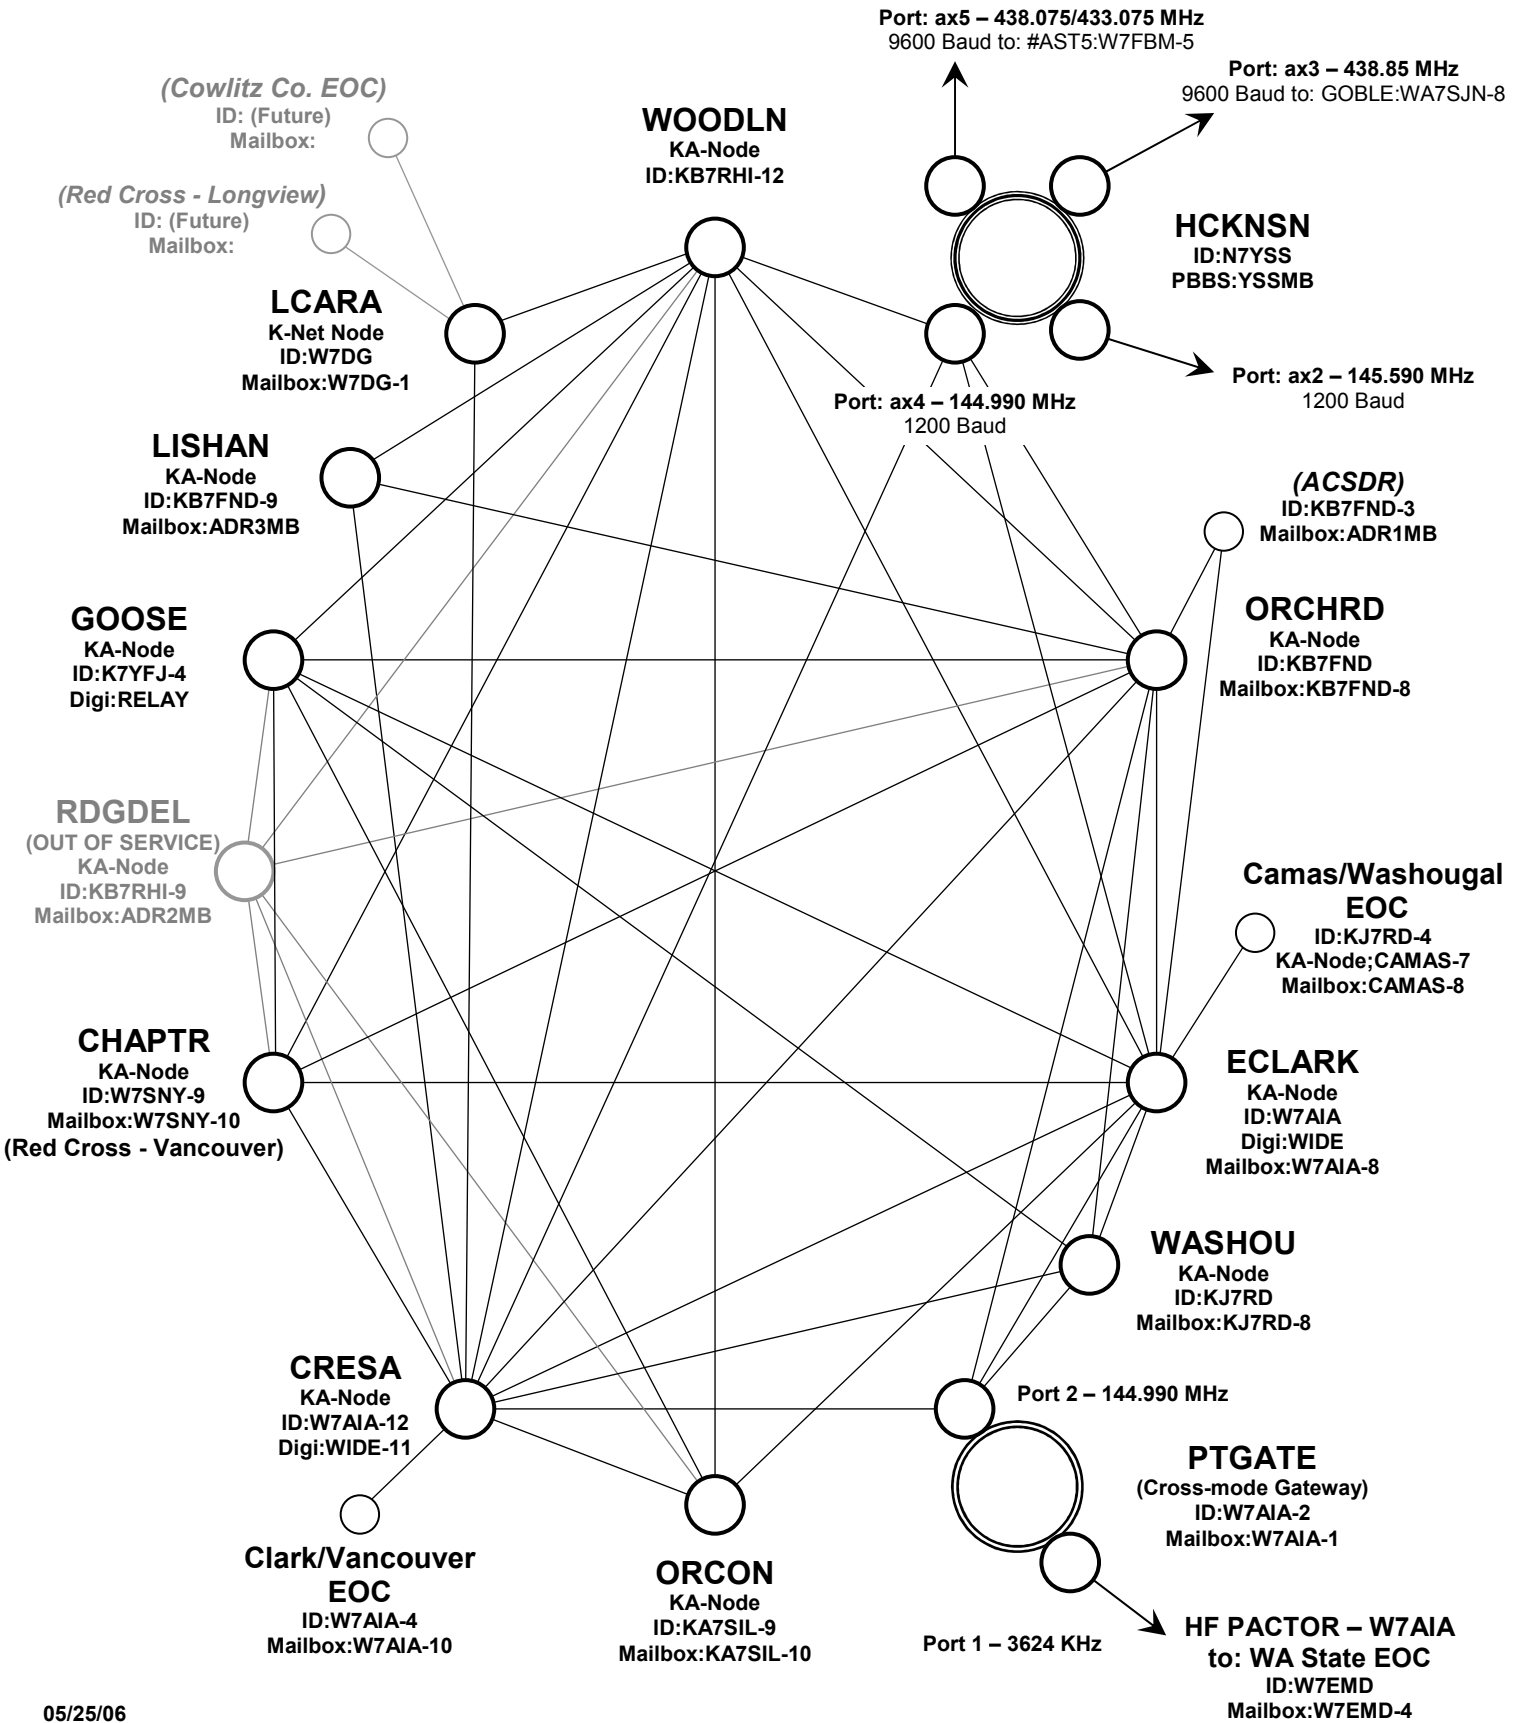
Port: ax5 – 438.075/433.075 MHz
9600 Baud to: #AST5:W7FBM-5

Port: ax3 – 438.85 MHz
9600 Baud to: GOBLE:WA7SJN-8

(Cowlitz Co. EOC)
ID: (Future)
Mailbox:

(Red Cross - Longview)
ID: (Future)
Mailbox:

WOODLN
KA-Node
ID:KB7RHI-12

HCKNSN
ID:N7YSS
PBBS:YSSMB

LCARA
K-Net Node
ID:W7DG
Mailbox:W7DG-1

Port: ax4 – 144.990 MHz
1200 Baud

Port: ax2 – 145.590 MHz
1200 Baud

LISHAN
KA-Node
ID:KB7FND-9
Mailbox:ADR3MB

(ACSDR)
ID:KB7FND-3
Mailbox:ADR1MB

GOOSE
KA-Node
ID:K7YFJ-4
Digi:RELAY

ORCHRD
KA-Node
ID:KB7FND
Mailbox:KB7FND-8

RDGDEL
(OUT OF SERVICE)
KA-Node
ID:KB7RHI-9
Mailbox:ADR2MB

Camas/Washougal
EOC
ID:KJ7RD-4
KA-Node;CAMAS-7
Mailbox:CAMAS-8

CHAPTR
KA-Node
ID:W7SNY-9
Mailbox:W7SNY-10
(Red Cross - Vancouver)

ECLARK
KA-Node
ID:W7AIA
Digi:WIDE
Mailbox:W7AIA-8

WASHOU
KA-Node
ID:KJ7RD
Mailbox:KJ7RD-8

CRESA
KA-Node
ID:W7AIA-12
Digi:WIDE-11

Port 2 – 144.990 MHz

PTGATE
(Cross-mode Gateway)
ID:W7AIA-2
Mailbox:W7AIA-1

Clark/Vancouver
EOC
ID:W7AIA-4
Mailbox:W7AIA-10

ORCON
KA-Node
ID:KA7SIL-9
Mailbox:KA7SIL-10

Port 1 – 3624 KHz

HF PACTOR – W7AIA
to: WA State EOC
ID:W7EMD
Mailbox:W7EMD-4

05/25/06